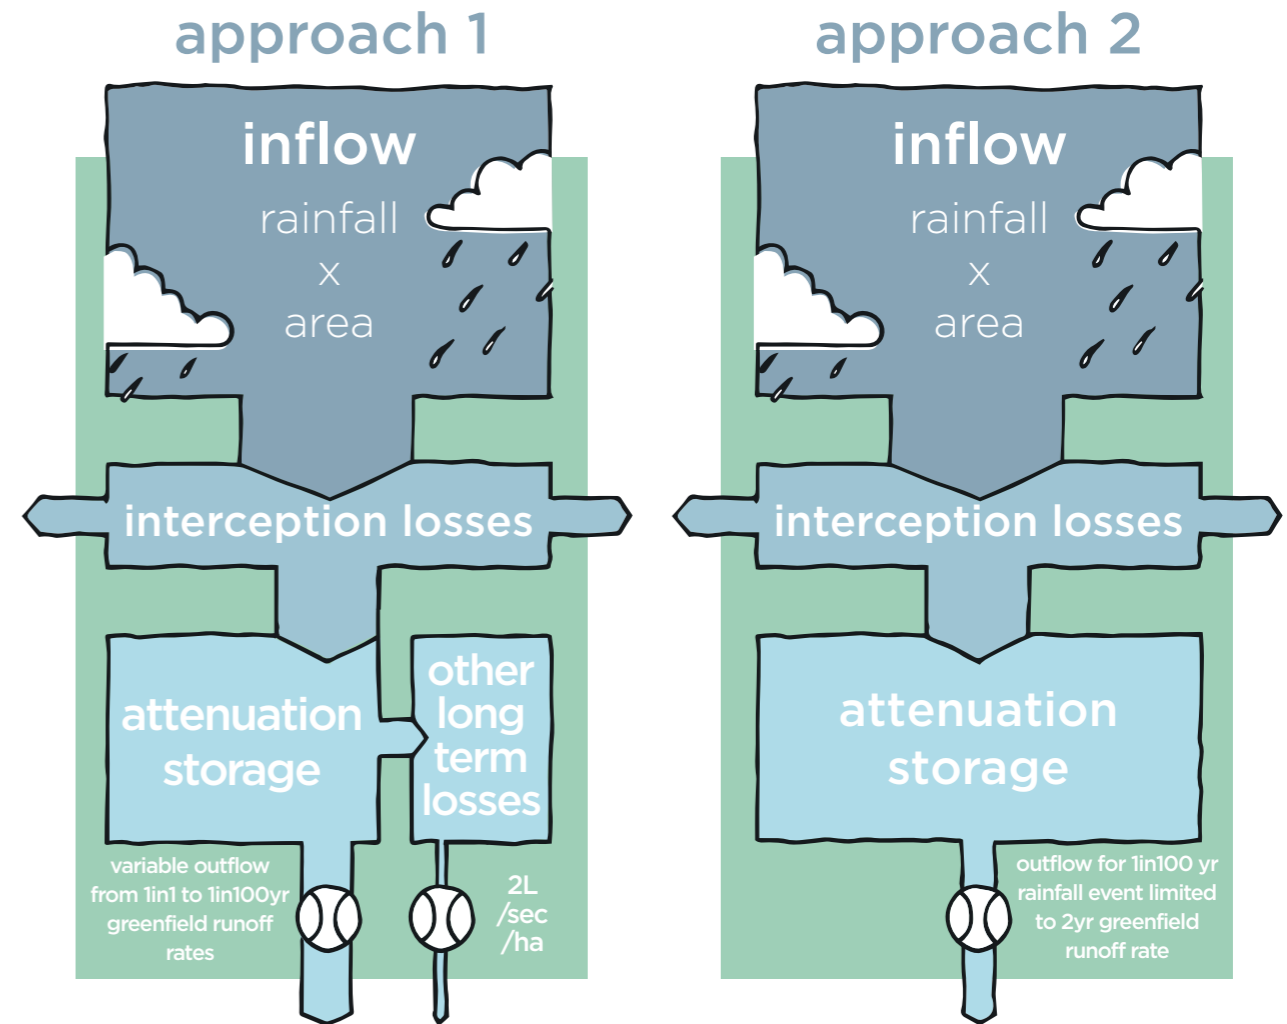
approach 1

inflow
rainfall
x
area

interception losses

attenuation storage

other long term losses

variable outflow from 1in1 to 1in100yr greenfield runoff rates

2L /sec /ha

approach 2

inflow
rainfall
x
area

interception losses

attenuation storage

outflow for 1in100 yr rainfall event limited to 2yr greenfield runoff rate